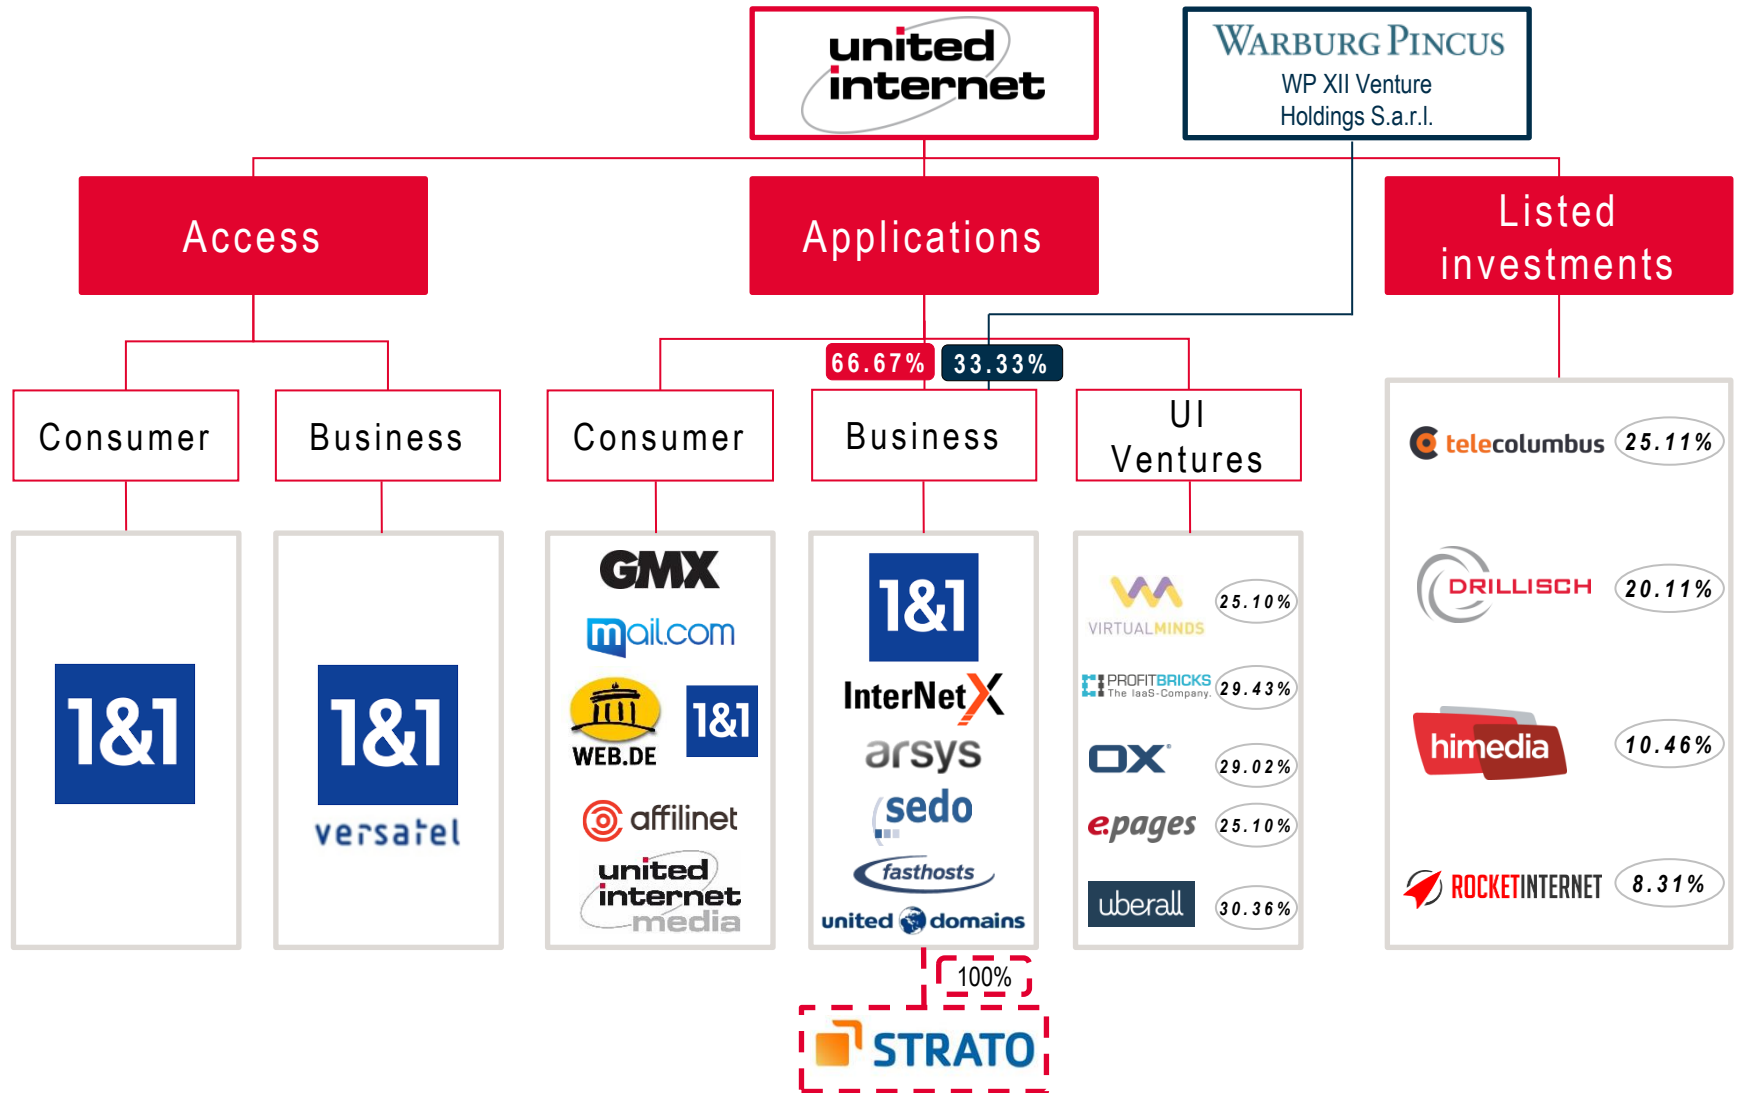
united internet

WARBURG PINCUS
WP XII Venture Holdings S.a.r.l.

Access

Applications

Listed investments

Consumer

Business

Consumer

66.67%

33.33%

Business

UI Ventures

1&1

1&1
versatel

GMX
mail.com
WEB.DE
1&1
affilinet
united internet media

1&1
InterNetX
arsys
sedo
fasthosts
united domains

VIRTUALMINDS 25.10%
PROFITBRICKS The IaaS-Company. 29.43%
OX 29.02%
epages 25.10%
uberall 30.36%

telecolumbus 25.11%
DRILLISCH 20.11%
himedia 10.46%
ROCKETINTERNET 8.31%

100%

STRATO